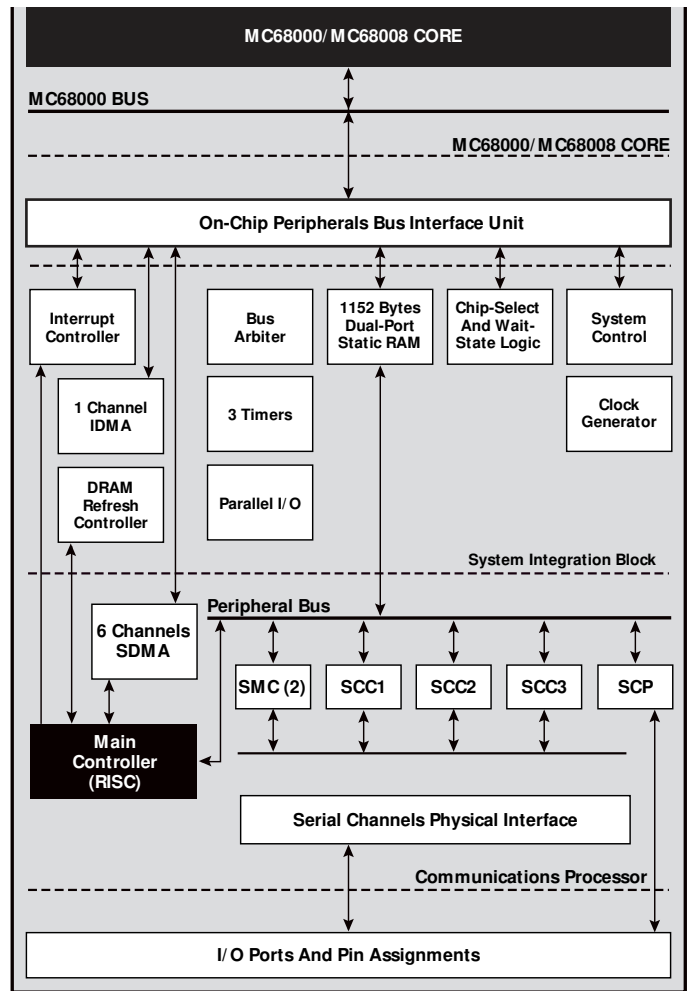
MC68000/MC68008 CORE

MC68000 BUS

MC68000/MC68008 CORE

On-Chip Peripherals Bus Interface Unit

Interrupt Controller

Bus Arbiter

1152 Bytes Dual-Port Static RAM

Chip-Select And Wait-State Logic

System Control

1 Channel IDMA

3 Timers

Clock Generator

DRAM Refresh Controller

Parallel I/O

System Integration Block

Peripheral Bus

6 Channels SDMA

SMC (2)

SCC1

SCC2

SCC3

SCP

Main Controller (RISC)

Serial Channels Physical Interface

Communications Processor

I/O Ports And Pin Assignments